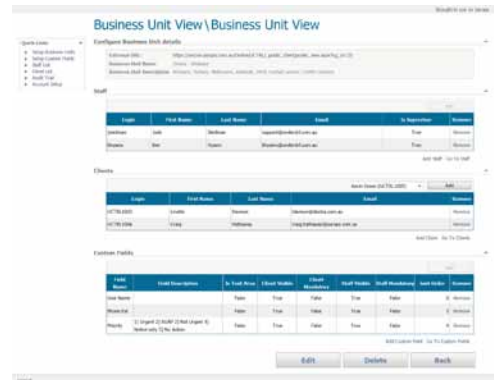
Business Unit View \ Business Unit View

Quick Links
Setup Business Units
Setup Custom Fields
Staff List
Client List
Audit Trail
Account Setup

Configure Business Unit details

External URL: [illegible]
Business Unit Name: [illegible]
Business Unit Description: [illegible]

Staff

| Login | First Name | Last Name | Email | Is Supervisor | Remove |
|---|---|---|---|---|---|
| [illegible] | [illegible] | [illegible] | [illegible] | True | Remove |
| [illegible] | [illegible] | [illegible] | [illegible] | True | Remove |

Add Staff Go To Staff

Clients

Add

| Login | First Name | Last Name | Email | Remove |
|---|---|---|---|---|
| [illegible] | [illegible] | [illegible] | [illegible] | Remove |
| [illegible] | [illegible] | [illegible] | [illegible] | Remove |

Add Client Go To Clients

Custom Fields

| Field Name | Field Description | Is Text Area | Client Visible | Client Mandatory | Staff Visible | Staff Mandatory | Sort Order | Remove |
|---|---|---|---|---|---|---|---|---|
| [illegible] | | False | True | False | True | False | 0 | Remove |
| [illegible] | | False | True | False | True | False | 0 | Remove |
| Priority | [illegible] | False | True | False | True | False | 0 | Remove |

Add Custom Field Go To Custom Fields

Edit Delete Back